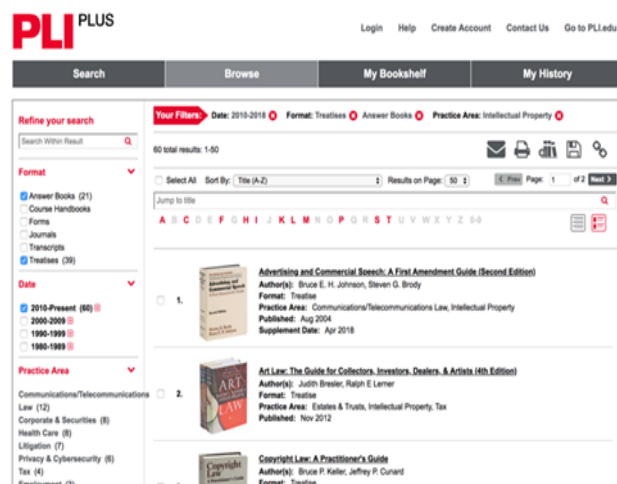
PLI PLUS

Login Help Create Account Contact Us Go to PLI.edu

Search Browse My Bookshelf My History

Refine your search

Search Within Result

Format

Answer Books (21)
Course Handbooks
Forms
Journals
Transcripts
Treatises (39)

Date

2010-Present (60)
2000-2009
1990-1999
1980-1989

Practice Area

Communications/Telecommunications Law (12)
Corporate & Securities (8)
Health Care (8)
Litigation (7)
Privacy & Cybersecurity (6)
Tax (4)
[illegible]

Your Filters: Date: 2010-2018 Format: Treatises Answer Books Practice Area: Intellectual Property

60 total results: 1-50

Select All Sort By: Title (A-Z) Results on Page: 50 Prev Page: 1 of 2 Next

Jump to title

A B C D E F G H I J K L M N O P Q R S T U V W X Y Z 0-9

1. Advertising and Commercial Speech: A First Amendment Guide (Second Edition)
Author(s): Bruce E. H. Johnson, Steven G. Brody
Format: Treatise
Practice Area: Communications/Telecommunications Law, Intellectual Property
Published: Aug 2004
Supplement Date: Apr 2018

2. Art Law: The Guide for Collectors, Investors, Dealers, & Artists (4th Edition)
Author(s): Judith Bresler, Ralph E Lerner
Format: Treatise
Practice Area: Estates & Trusts, Intellectual Property, Tax
Published: Nov 2012

Copyright Law: A Practitioner's Guide
Author(s): Bruce P. Keller, Jeffrey P. Cunard
Format: Treatise